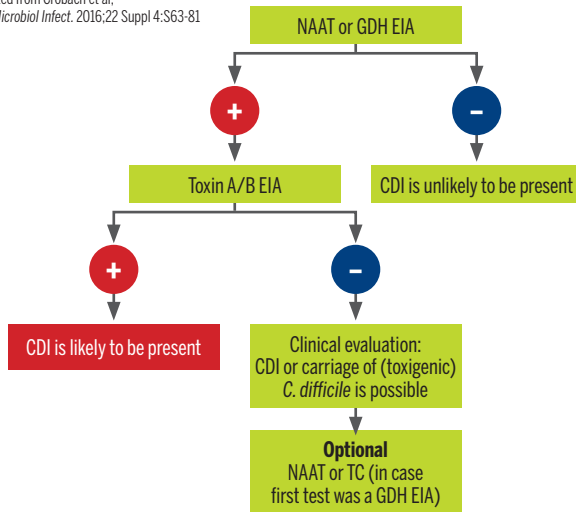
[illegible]ted from Crobach et al,
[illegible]icrobiol Infect. 2016;22 Suppl 4:S63-81

NAAT or GDH EIA

+

–

Toxin A/B EIA

CDI is unlikely to be present

+

–

CDI is likely to be present

Clinical evaluation:
CDI or carriage of (toxigenic) C. difficile is possible

Optional
NAAT or TC (in case first test was a GDH EIA)